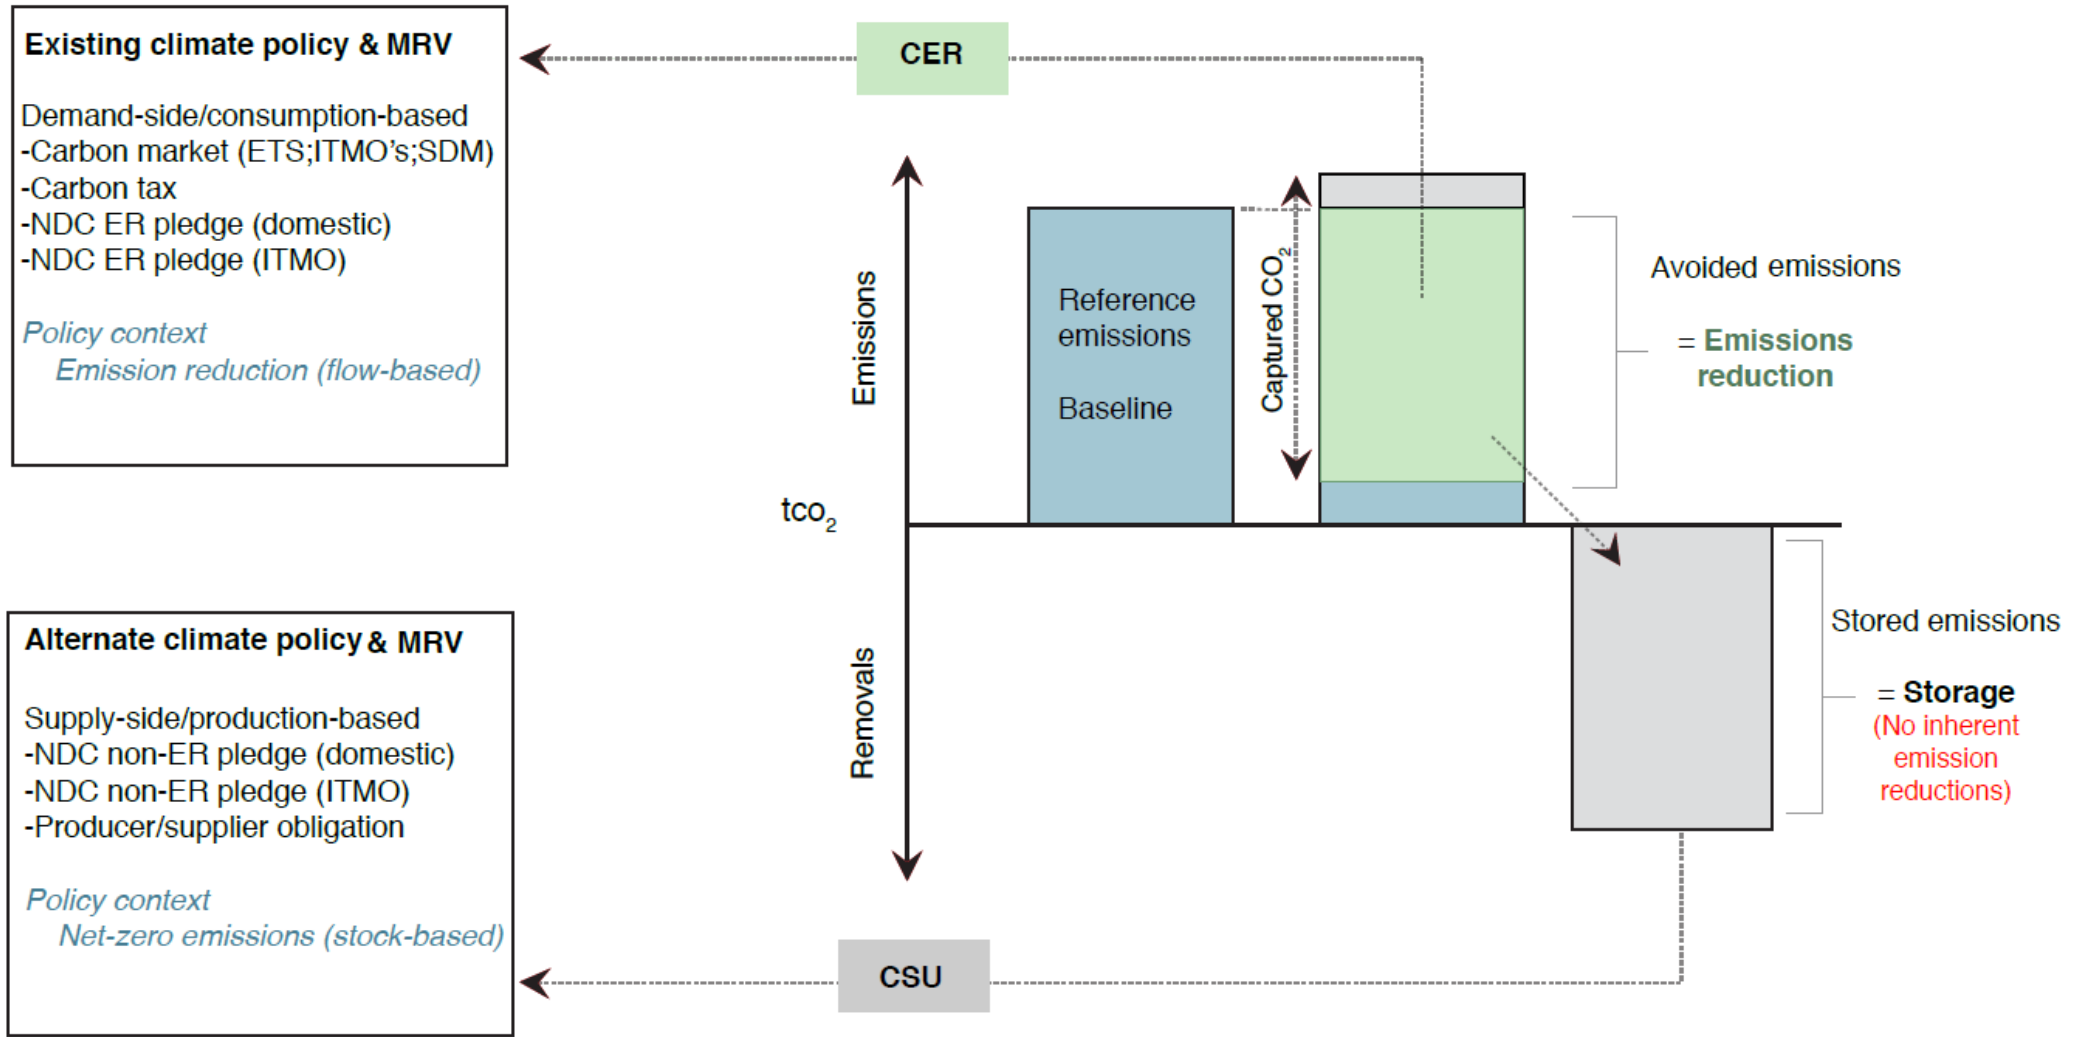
Existing climate policy & MRV

Demand-side/consumption-based
-Carbon market (ETS;ITMO's;SDM)
-Carbon tax
-NDC ER pledge (domestic)
-NDC ER pledge (ITMO)

Policy context
Emission reduction (flow-based)

CER

Emissions

Reference emissions

Baseline

Captured $CO_2$

Avoided emissions

= Emissions reduction

$tco_2$

Removals

Stored emissions

= Storage
(No inherent emission reductions)

Alternate climate policy & MRV

Supply-side/production-based
-NDC non-ER pledge (domestic)
-NDC non-ER pledge (ITMO)
-Producer/supplier obligation

Policy context
Net-zero emissions (stock-based)

CSU